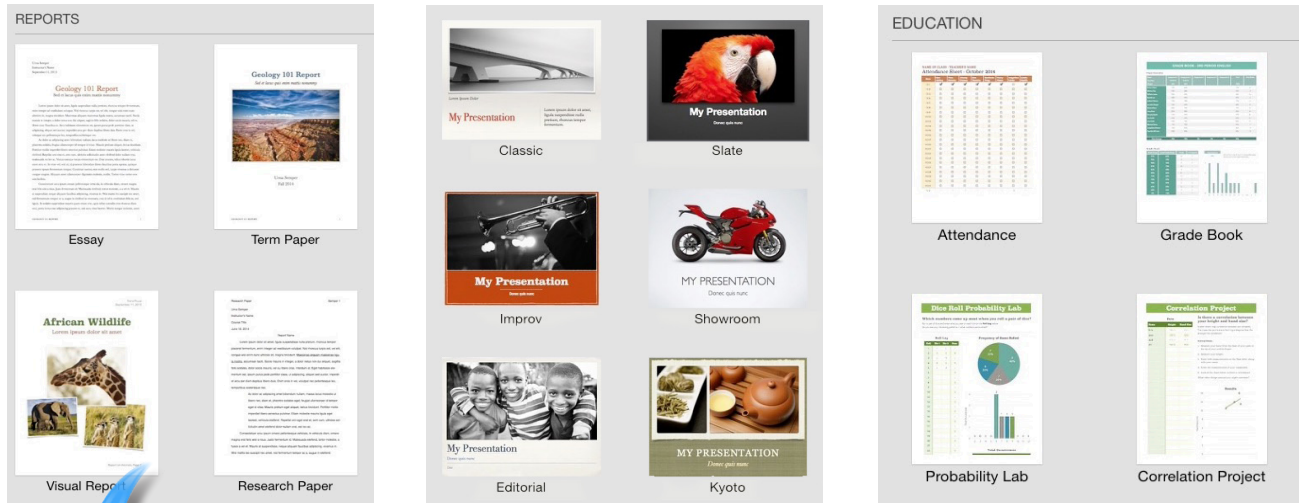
REPORTS

Geology 101 Report

Essay

Geology 101 Report

Term Paper

African Wildlife
Lorem ipsum dolor sit amet

Visual Report

Research Paper

My Presentation

Classic

My Presentation
Donec quis nunc

Slate

My Presentation

Improv

MY PRESENTATION
Donec quis nunc

Showroom

My Presentation

Editorial

MY PRESENTATION
Donec quis nunc

Kyoto

EDUCATION

Attendance Sheet - October 2014

Attendance

Grade Book

Dice Roll Probability Lab

Probability Lab

Correlation Project

Correlation Project